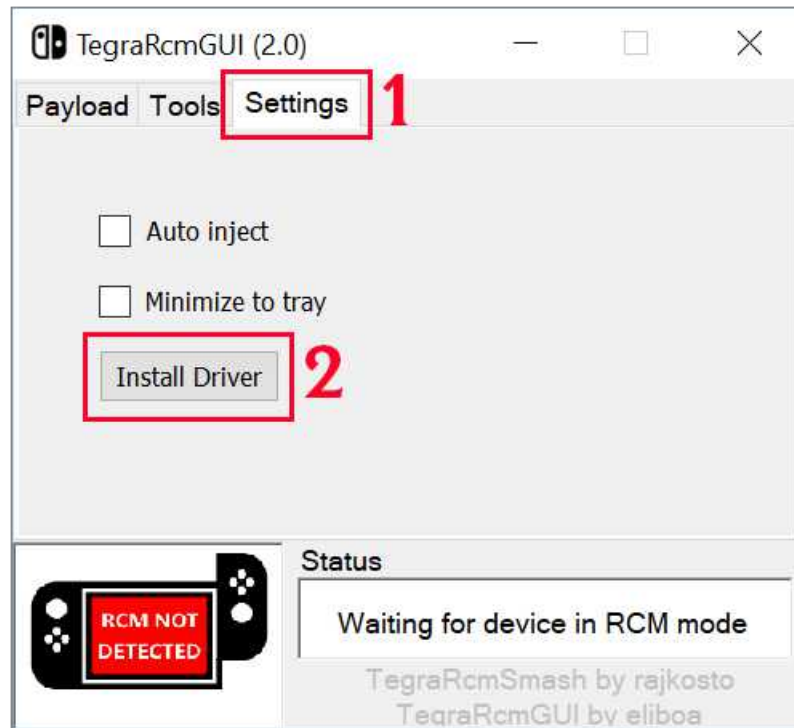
TegraRcmGUI (2.0)

Payload Tools Settings 1

Auto inject

Minimize to tray

Install Driver 2

RCM NOT DETECTED

Status

Waiting for device in RCM mode

TegraRcmSmash by rajkosto

TegraRcmGUI by eliboa